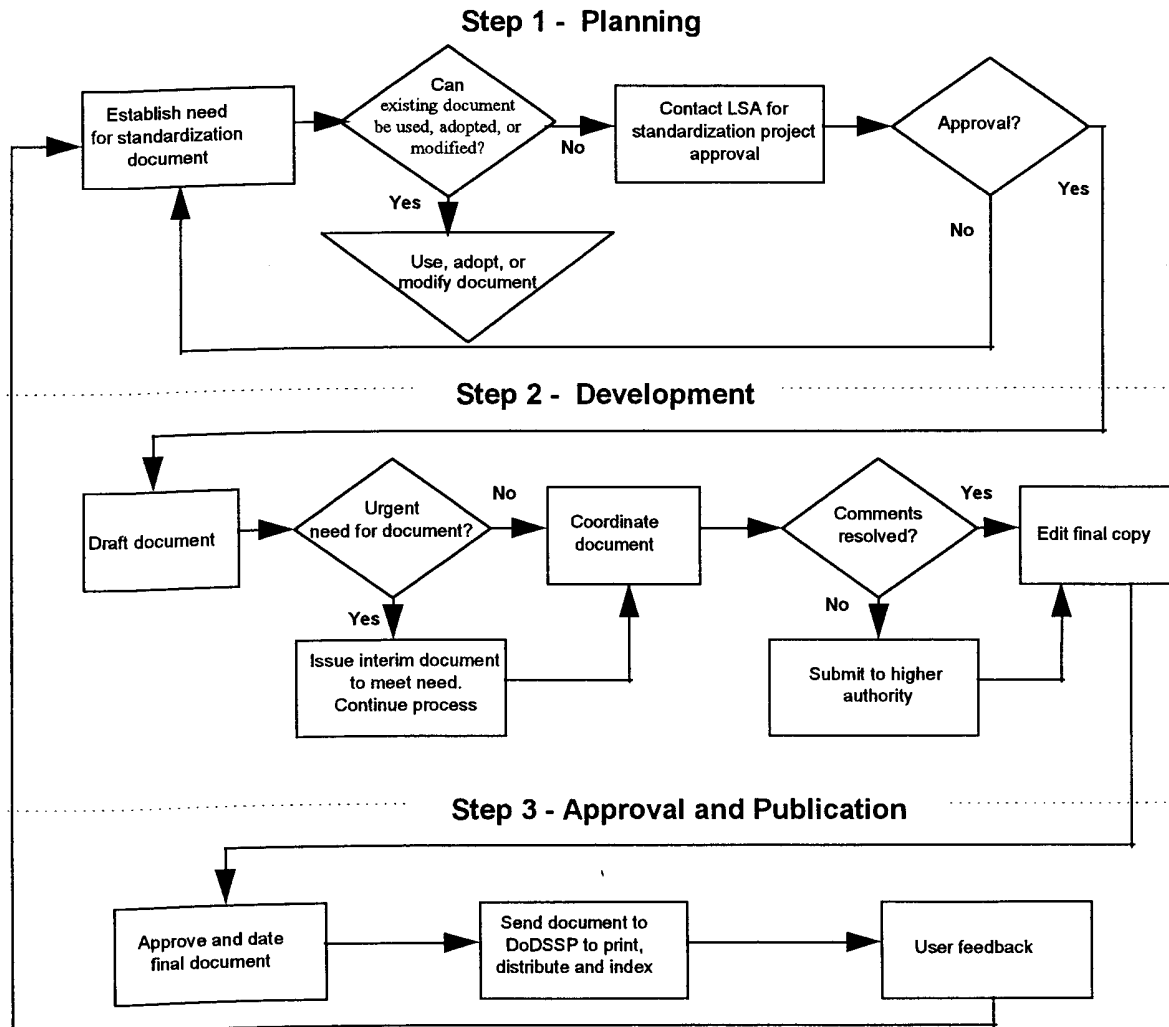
Step 1 - Planning

Establish need for standardization document

Can existing document be used, adopted, or modified?

No

Contact LSA for standardization project approval

Approval?

Yes

Yes

No

Use, adopt, or modify document

Step 2 - Development

Draft document

Urgent need for document?

No

Coordinate document

Comments resolved?

Yes

Edit final copy

Yes

Issue interim document to meet need. Continue process

No

Submit to higher authority

Step 3 - Approval and Publication

Approve and date final document

Send document to DoDSSP to print, distribute and index

User feedback